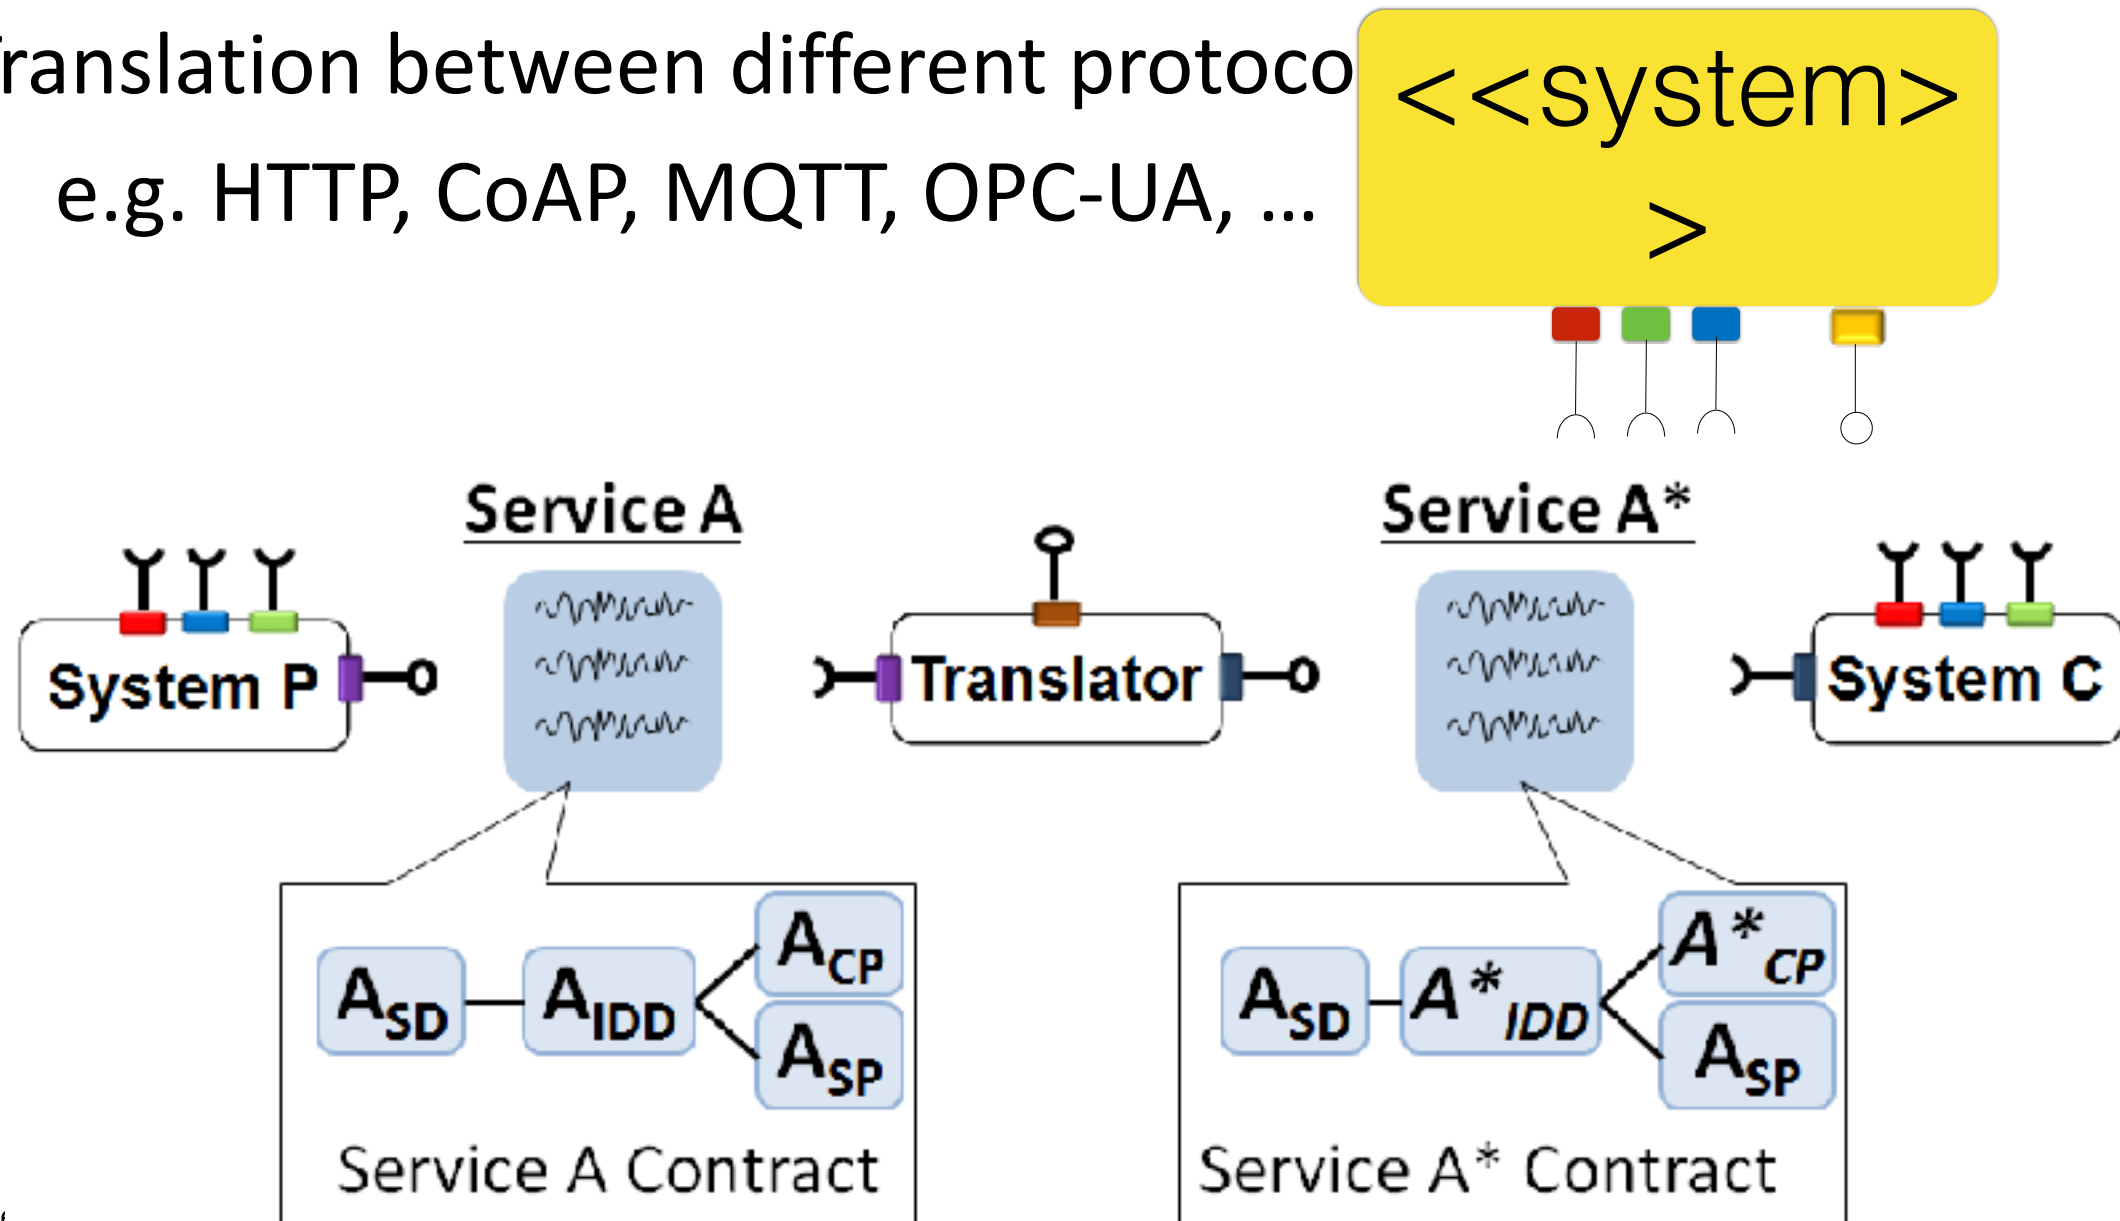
ranslation between different protoco
e.g. HTTP, CoAP, MQTT, OPC-UA, ...

<<system>
>

Service A

Service A*

System P

Translator

System C

$A_{SD}$ $A_{IDD}$ $A_{CP}$ $A_{SP}$

Service A Contract

$A_{SD}$ $A^*_{IDD}$ $A^*_{CP}$ $A_{SP}$

Service A* Contract